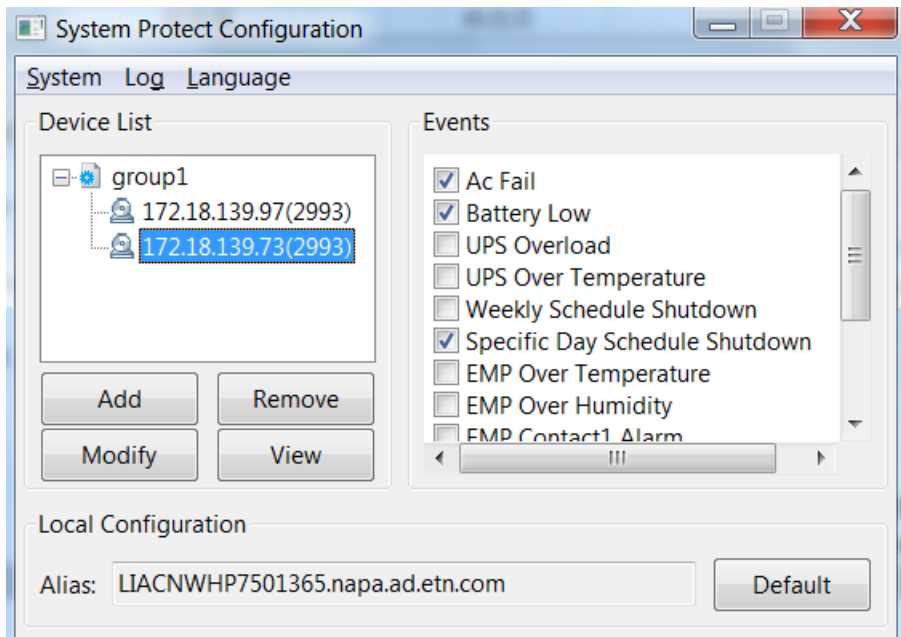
System Protect Configuration

System Log Language

Device List

group1
172.18.139.97(2993)
172.18.139.73(2993)

Add
Remove
Modify
View

Events

Ac Fail
Battery Low
UPS Overload
UPS Over Temperature
Weekly Schedule Shutdown
Specific Day Schedule Shutdown
EMP Over Temperature
EMP Over Humidity
EMP Contact1 Alarm

Local Configuration

Alias: LIACNWHP7501365.napa.ad.etn.com

Default